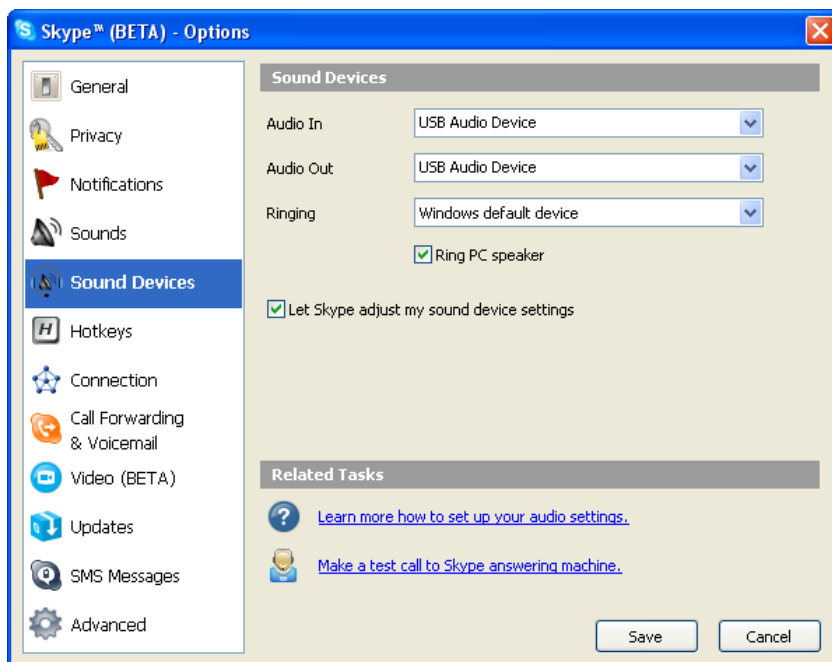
Skype™ (BETA) - Options

General
Privacy
Notifications
Sounds
Sound Devices
Hotkeys
Connection
Call Forwarding & Voicemail
Video (BETA)
Updates
SMS Messages
Advanced

Sound Devices

Audio In | USB Audio Device
Audio Out | USB Audio Device
Ringing | Windows default device

Ring PC speaker

Let Skype adjust my sound device settings

Related Tasks

Learn more how to set up your audio settings.

Make a test call to Skype answering machine.

Save
Cancel